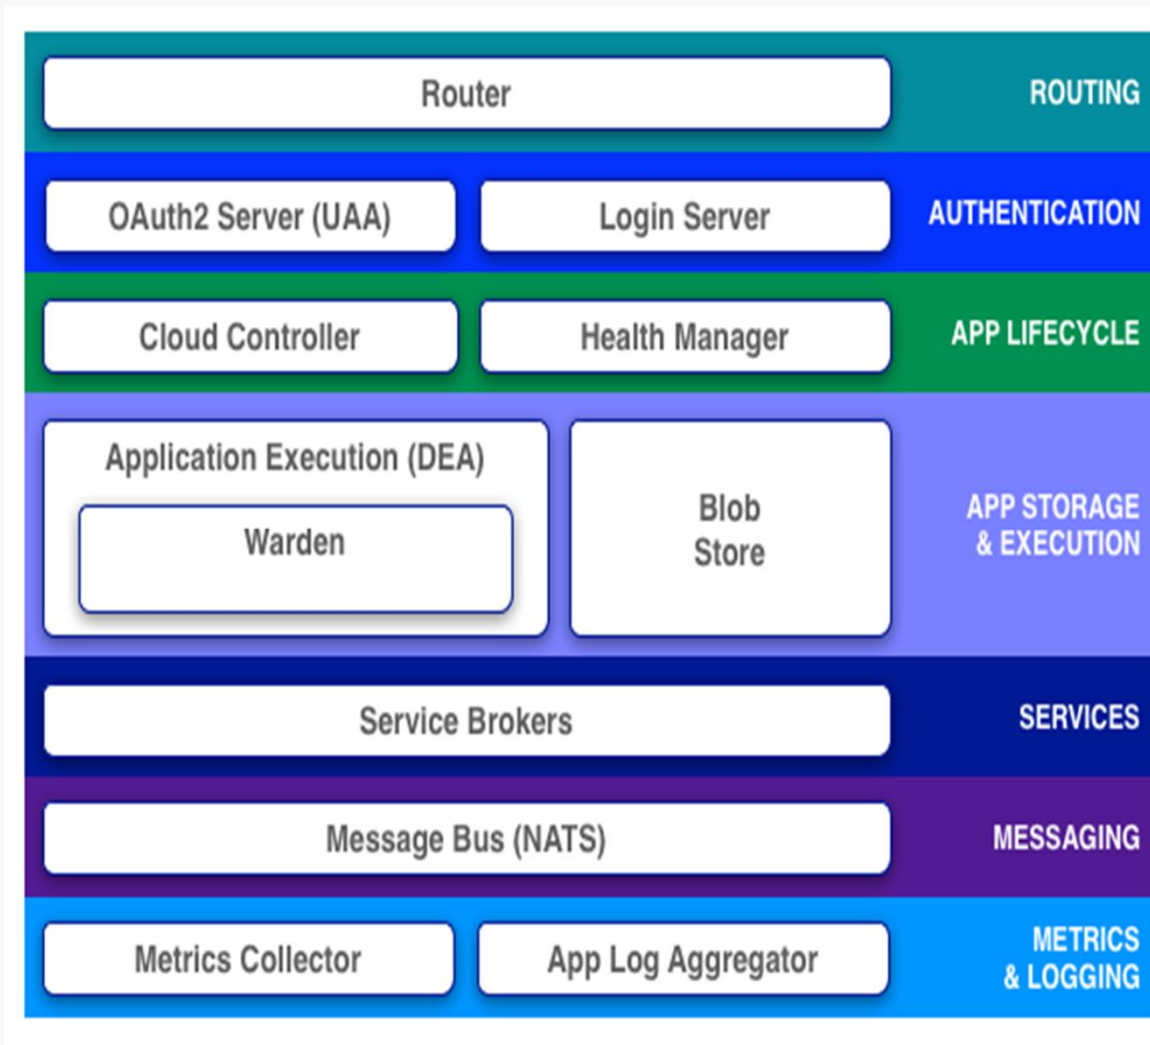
Router

ROUTING

OAuth2 Server (UAA)

Login Server

AUTHENTICATION

Cloud Controller

Health Manager

APP LIFECYCLE

Application Execution (DEA)

Warden

Blob Store

APP STORAGE & EXECUTION

Service Brokers

SERVICES

Message Bus (NATS)

MESSAGING

Metrics Collector

App Log Aggregator

METRICS & LOGGING